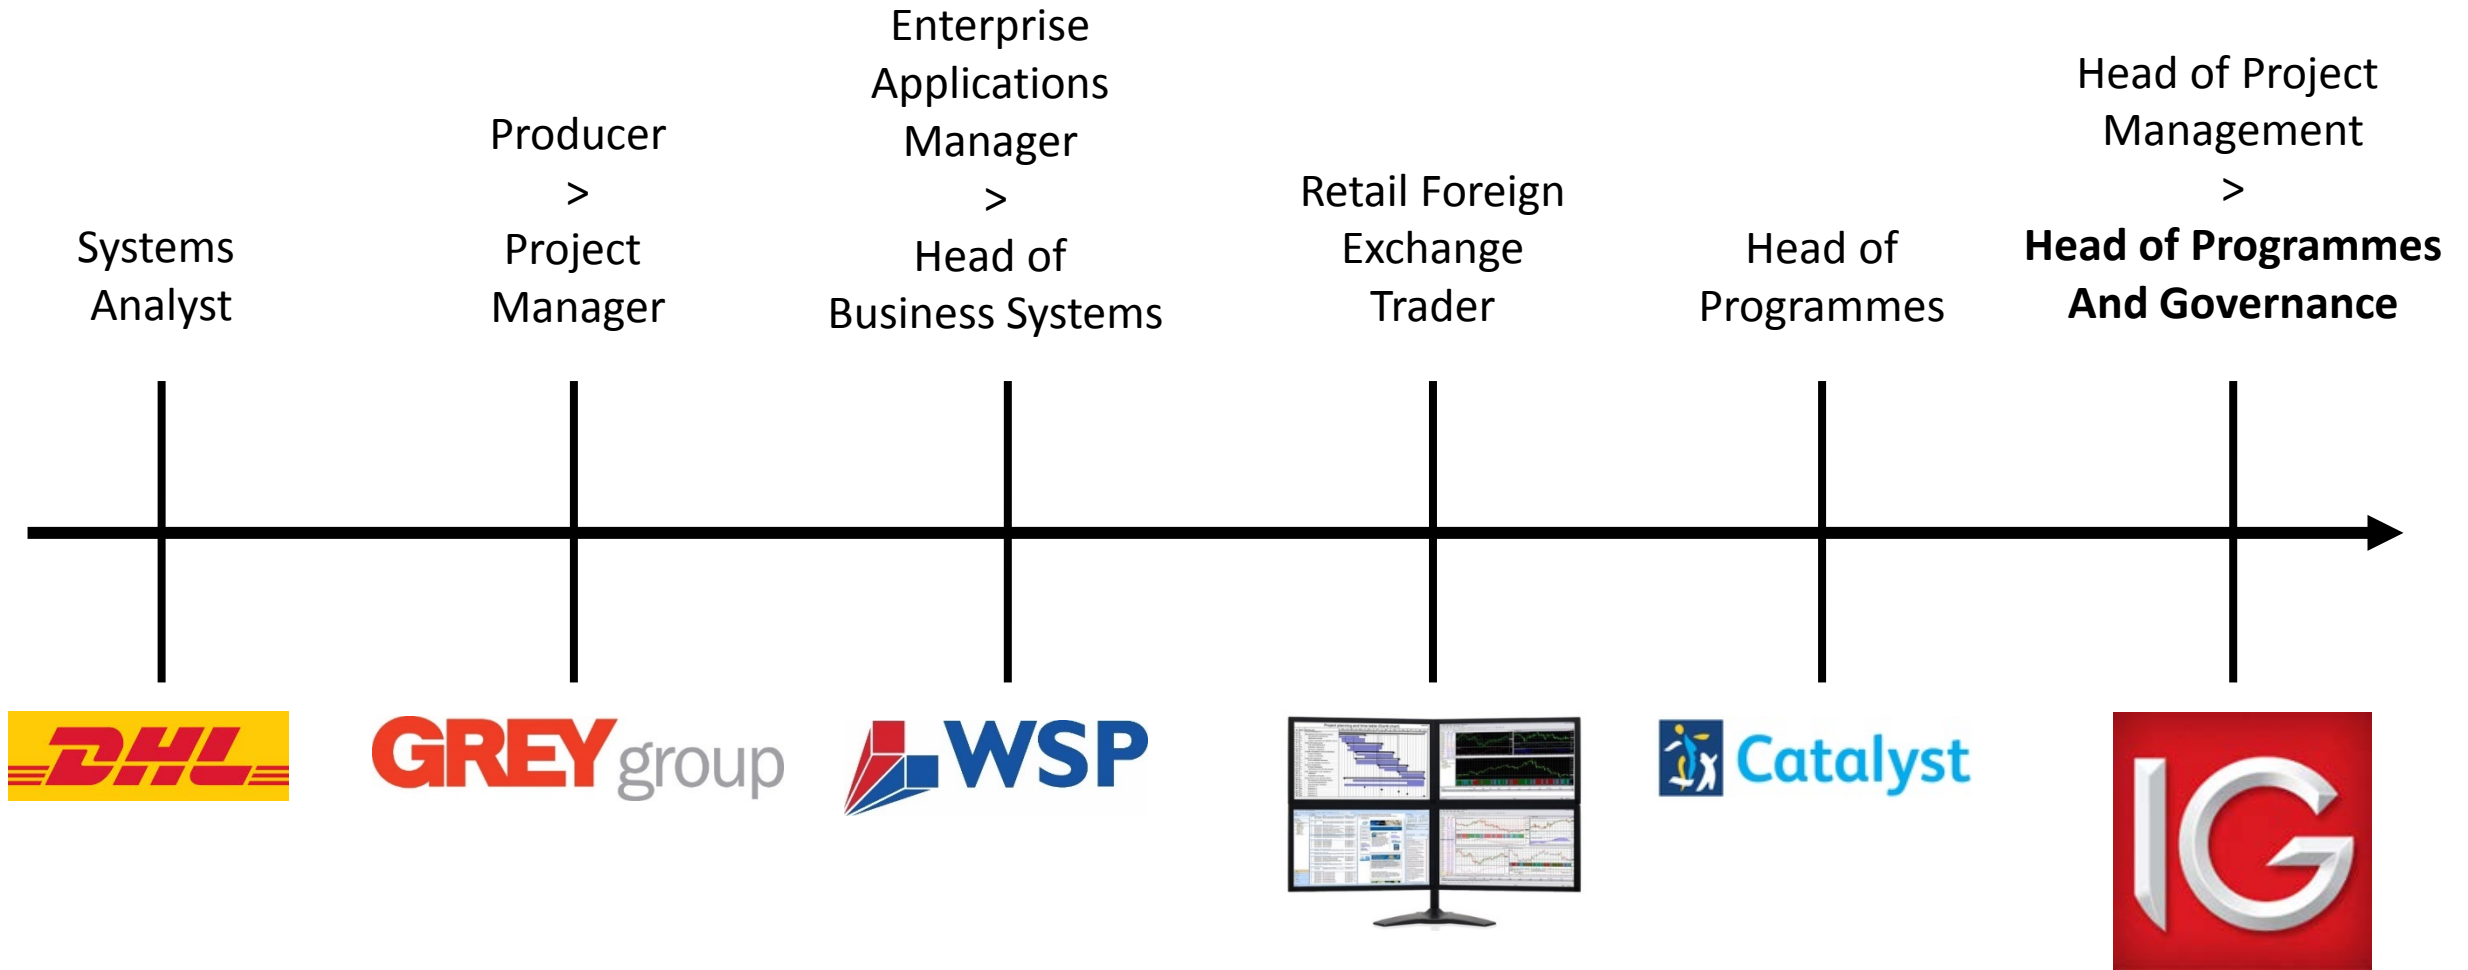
Systems Analyst

Producer
>
Project Manager

Enterprise Applications Manager
>
Head of Business Systems

Retail Foreign Exchange Trader

Head of Programmes

Head of Project Management
>
**Head of Programmes And Governance**

DHL

GREY group

WSP

Catalyst

IG